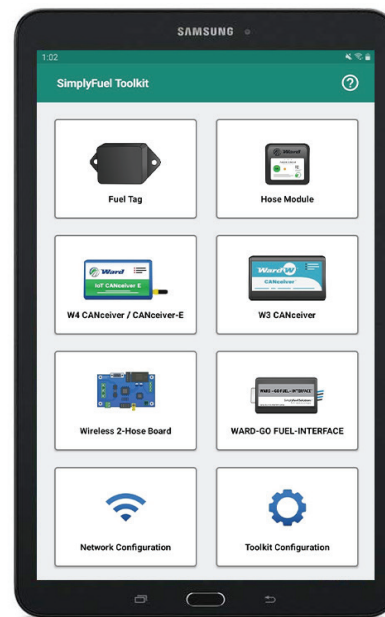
SAMSUNG

1:02

SimplyFuel Toolkit

?

Fuel Tag

Ward

Hose Module

Ward

IoT CANceiver E

W4 CANceiver / CANceiver-E

Ward

CANceiver

W3 CANceiver

Wireless 2-Hose Board

WARD-GO FUEL-INTERFACE

WARD-GO FUEL-INTERFACE

Network Configuration

Toolkit Configuration